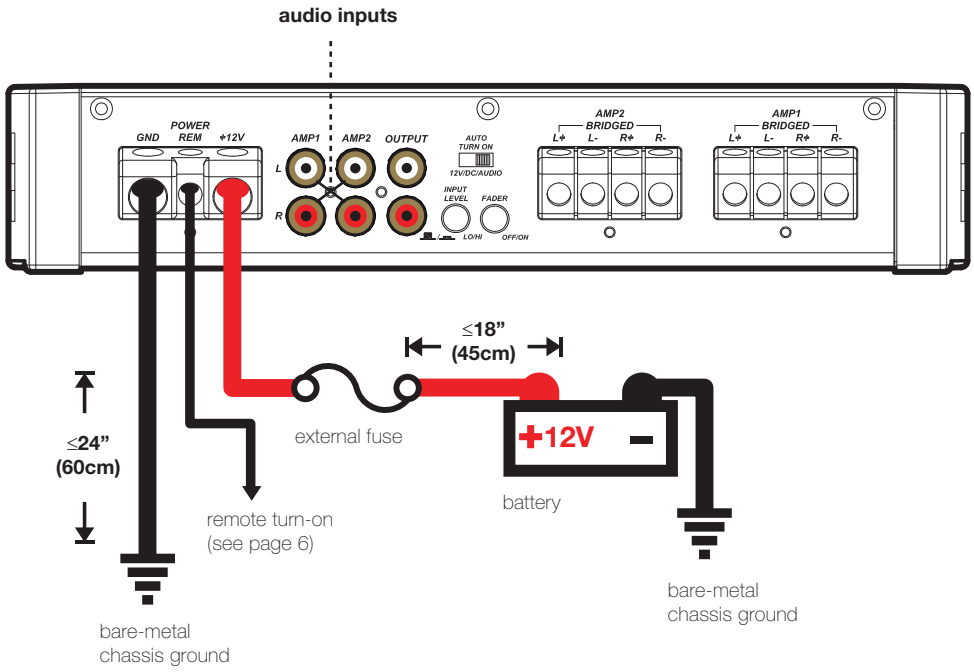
audio inputs

POWER
GND REM +12V

AMP1 AMP2 OUTPUT
L
R

AUTO TURN ON
12V/DC/AUDIO

INPUT LEVEL
LO/HI

FADER
OFF/ON

AMP2
BRIDGED
L+ L- R+ R-

AMP1
BRIDGED
L+ L- R+ R-

≤18"
(45cm)

≤24"
(60cm)

external fuse

+12V −

battery

remote turn-on
(see page 6)

bare-metal
chassis ground

bare-metal
chassis ground